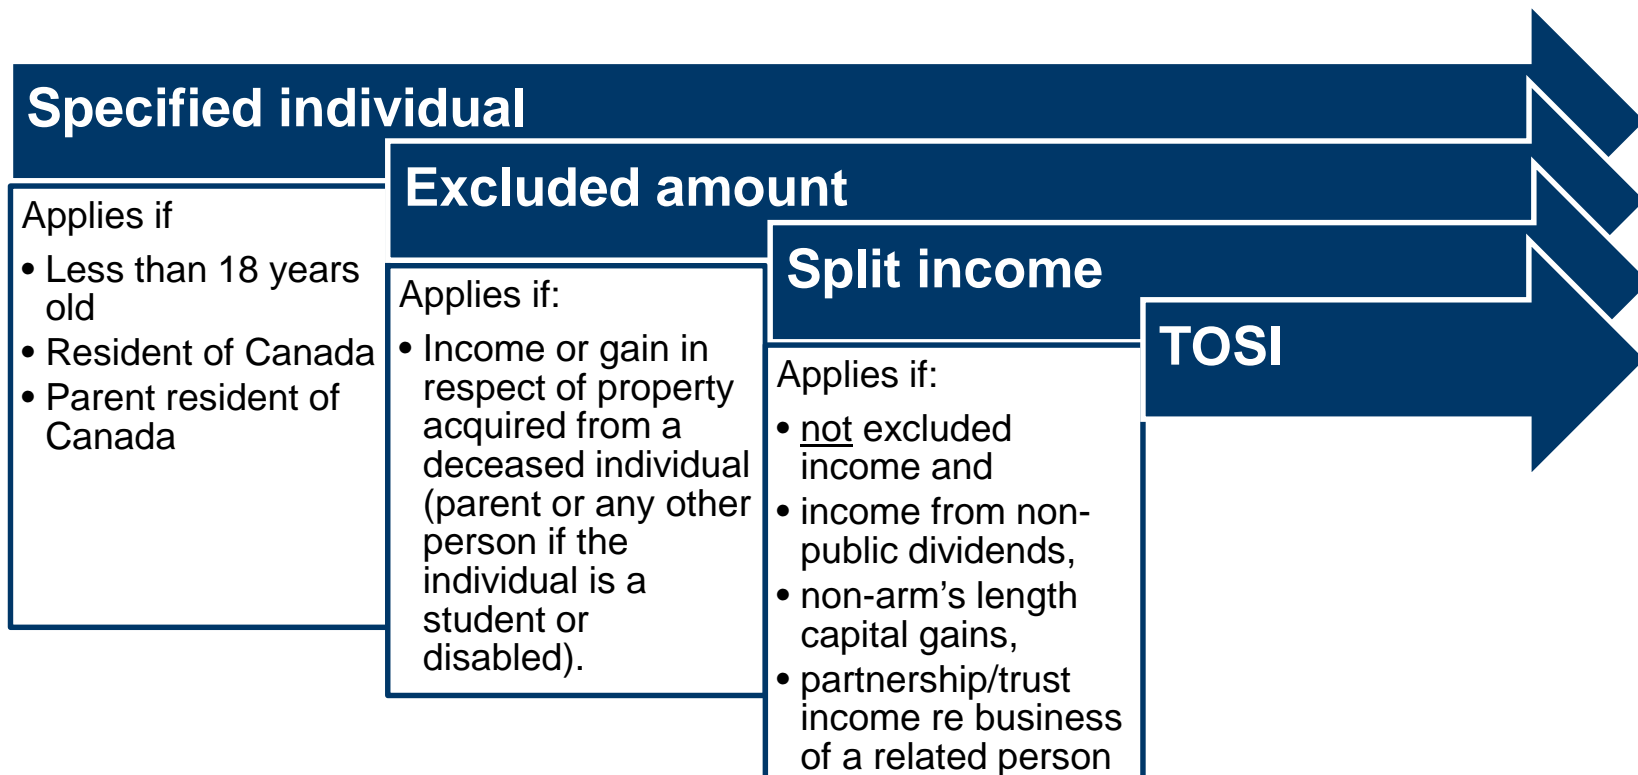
Specified individual

Applies if
• Less than 18 years old
• Resident of Canada
• Parent resident of Canada

Excluded amount

Applies if:
• Income or gain in respect of property acquired from a deceased individual (parent or any other person if the individual is a student or disabled).

Split income

Applies if:
• not excluded income and
• income from non-public dividends,
• non-arm's length capital gains,
• partnership/trust income re business of a related person

TOSI